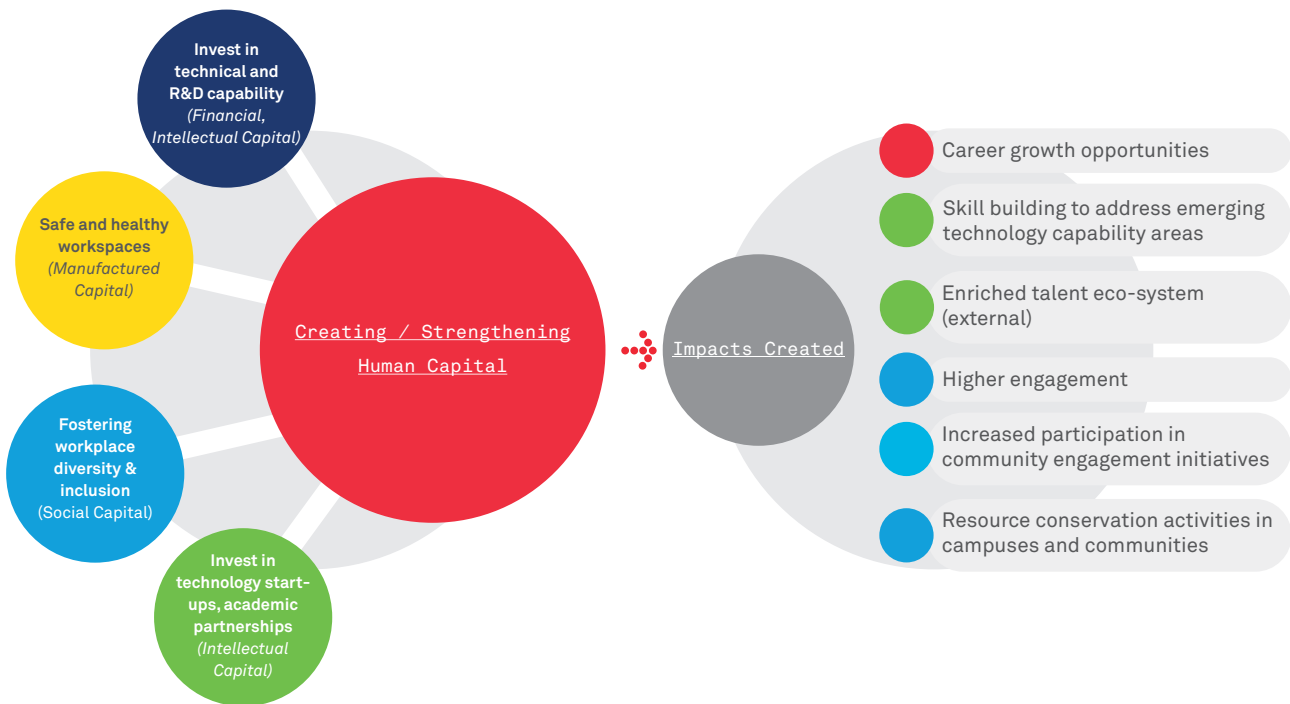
Invest in technical and R&D capability (Financial, Intellectual Capital)

Safe and healthy workspaces (Manufactured Capital)

Fostering workplace diversity & inclusion (Social Capital)

Invest in technology start-ups, academic partnerships (Intellectual Capital)

Creating / Strengthening Human Capital

Impacts Created

Career growth opportunities

Skill building to address emerging technology capability areas

Enriched talent eco-system (external)

Higher engagement

Increased participation in community engagement initiatives

Resource conservation activities in campuses and communities